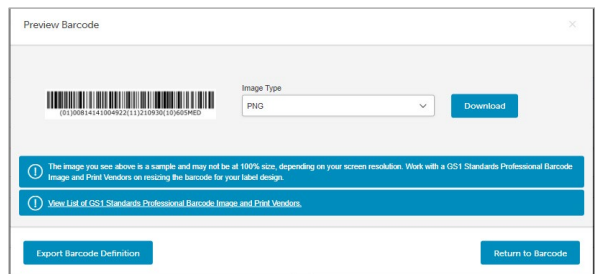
Preview Barcode

×

(01)00814141004922(11)210930(10)605MED

Image Type

PNG

Download

The image you see above is a sample and may not be at 100% size, depending on your screen resolution. Work with a GS1 Standards Professional Barcode Image and Print Vendors on resizing the barcode for your label design.

View List of GS1 Standards Professional Barcode Image and Print Vendors.

Export Barcode Definition

Return to Barcode